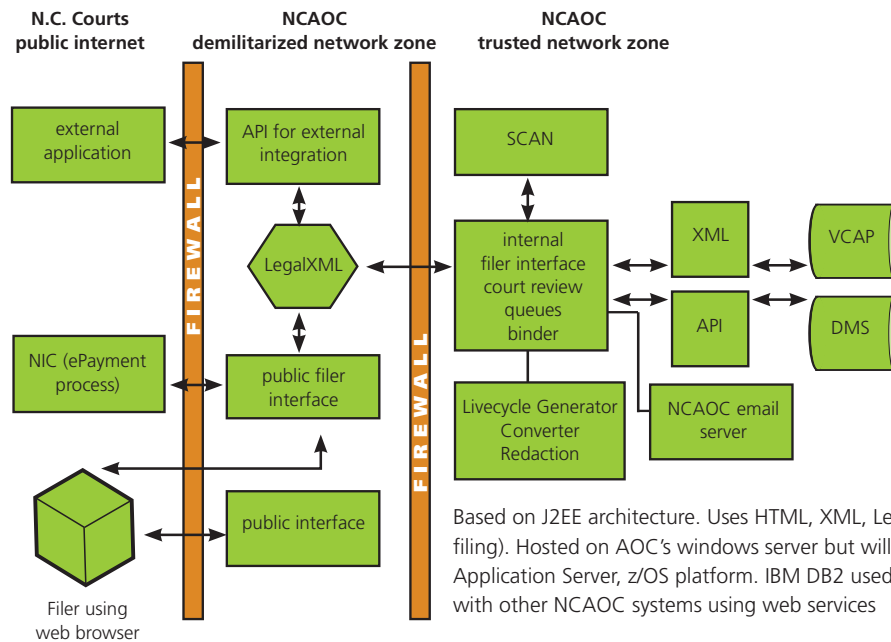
N.C. Courts public internet

NCAOC demilitarized network zone

NCAOC trusted network zone

external application

API for external integration

SCAN

FIREWALL

LegalXML

internal filer interface court review queues binder

XML

VCAP

API

DMS

FIREWALL

NIC (ePayment process)

public filer interface

Livecycle Generator Converter Redaction

NCAOC email server

public interface

Filer using web browser

Based on J2EE architecture. Uses HTML, XML, Le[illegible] filing). Hosted on AOC's windows server but will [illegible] Application Server, z/OS platform. IBM DB2 used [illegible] with other NCAOC systems using web services